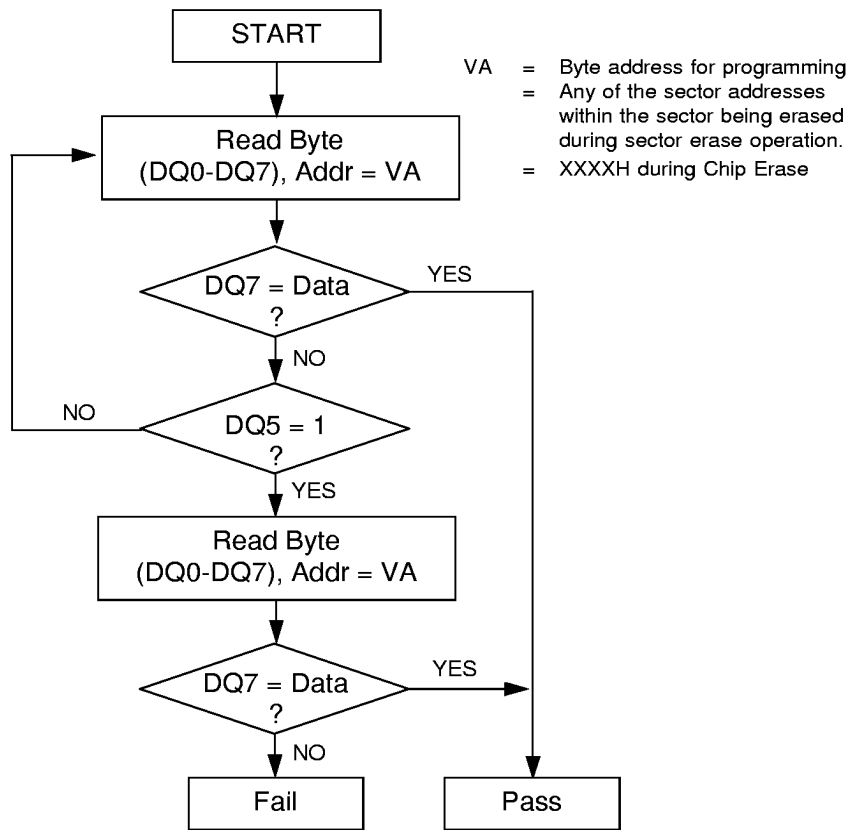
START

VA = Byte address for programming
= Any of the sector addresses within the sector being erased during sector erase operation.
= XXXXH during Chip Erase

Read Byte (DQ0-DQ7), Addr = VA

DQ7 = Data ?

YES

NO

NO

DQ5 = 1 ?

YES

Read Byte (DQ0-DQ7), Addr = VA

DQ7 = Data ?

YES

NO

Fail

Pass